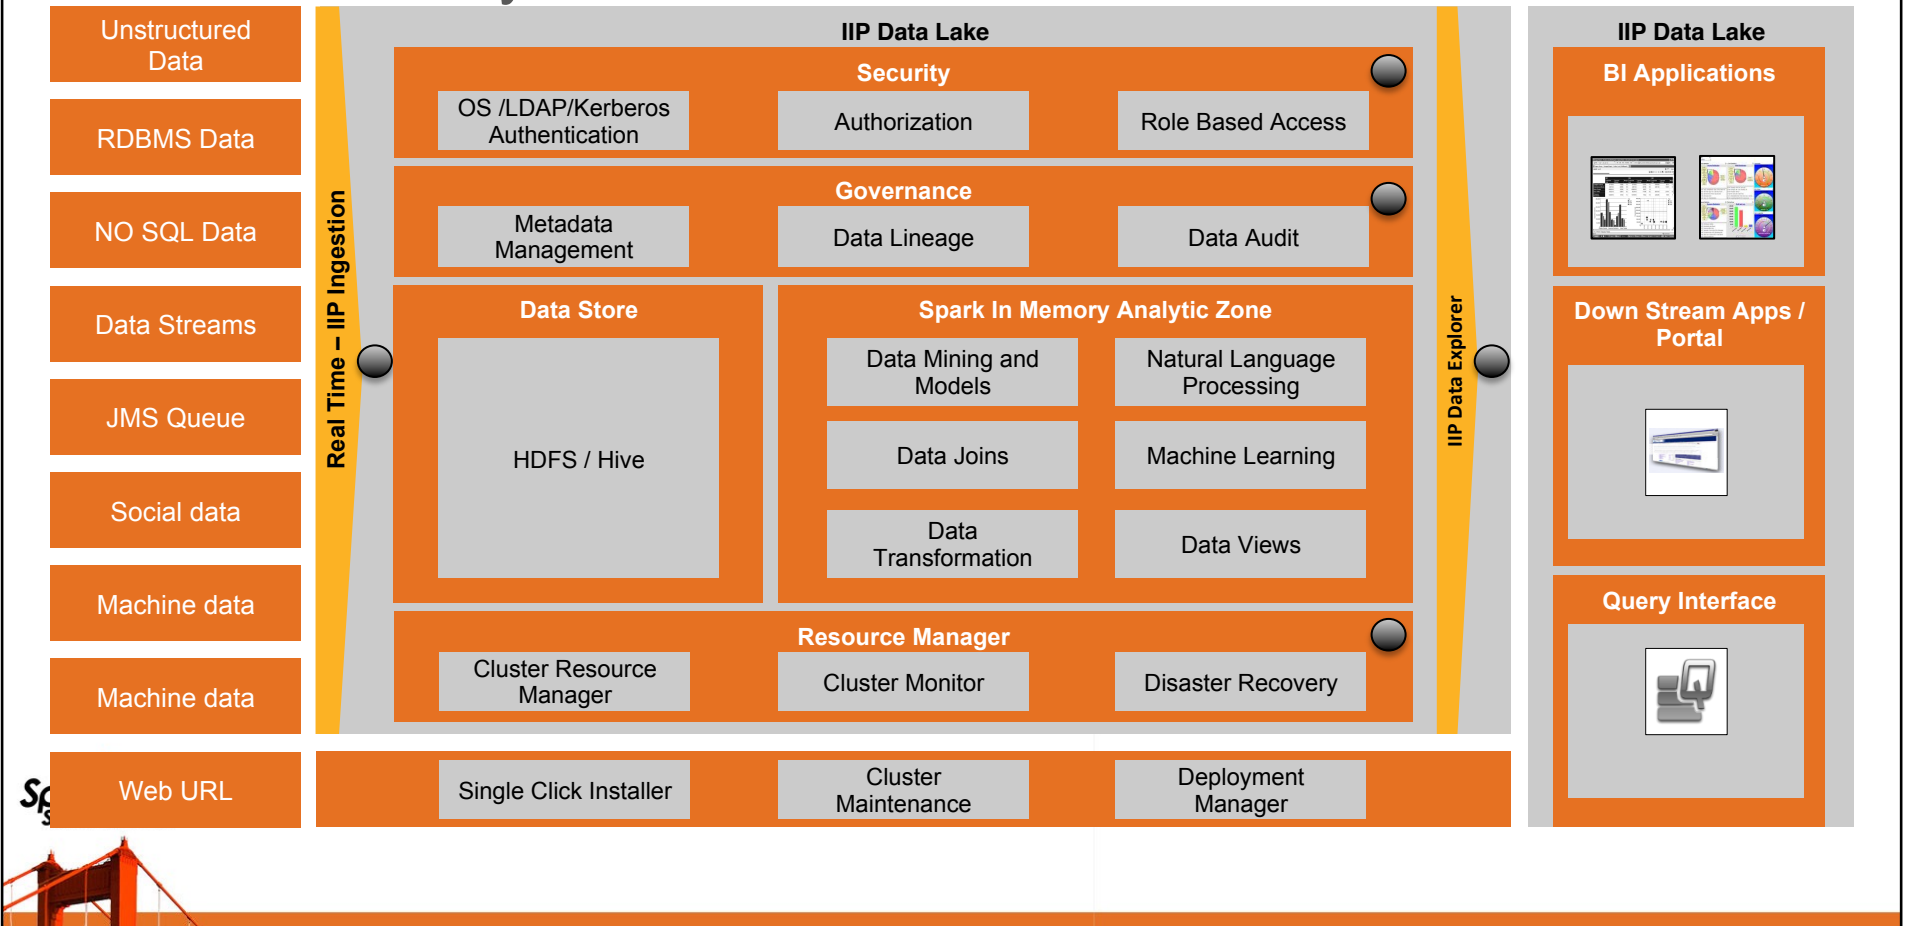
Unstructured Data

RDBMS Data

NO SQL Data

Data Streams

JMS Queue

Social data

Machine data

Machine data

Web URL

Real Time – IIP Ingestion

IIP Data Lake

Security

OS /LDAP/Kerberos Authentication

Authorization

Role Based Access

Governance

Metadata Management

Data Lineage

Data Audit

Data Store

HDFS / Hive

Spark In Memory Analytic Zone

Data Mining and Models

Natural Language Processing

Data Joins

Machine Learning

Data Transformation

Data Views

Resource Manager

Cluster Resource Manager

Cluster Monitor

Disaster Recovery

IIP Data Explorer

Single Click Installer

Cluster Maintenance

Deployment Manager

IIP Data Lake

BI Applications

Down Stream Apps / Portal

Query Interface

S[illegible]